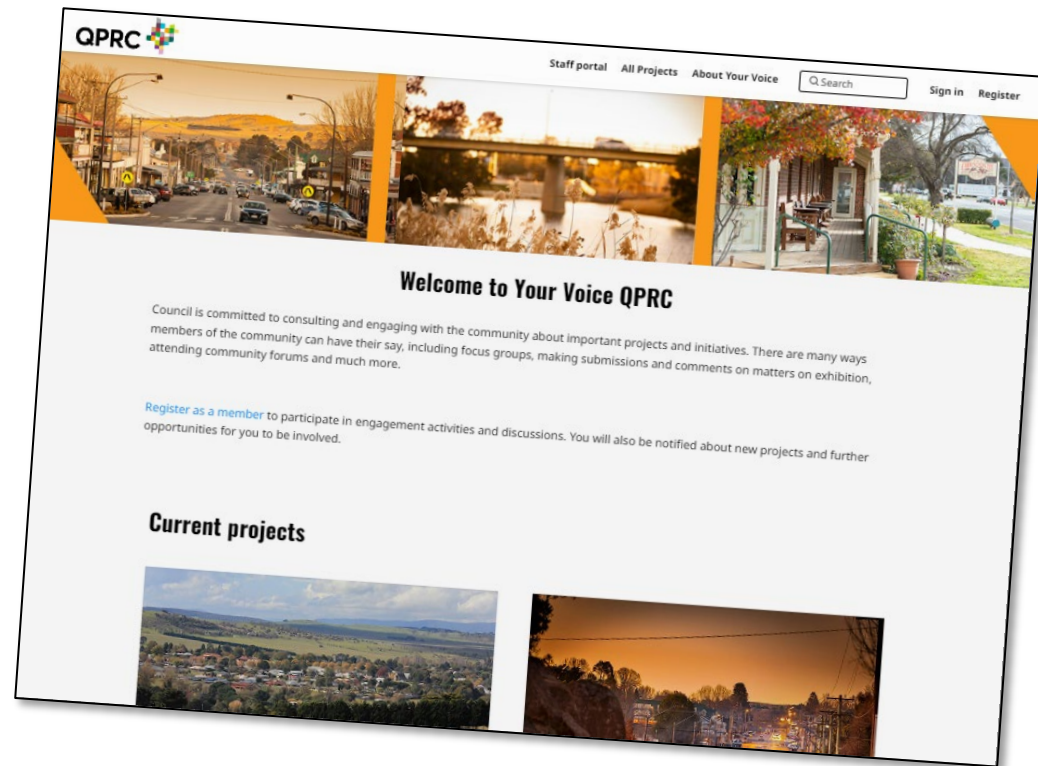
QPRC

Staff portal All Projects About Your Voice Search Sign in Register

Welcome to Your Voice QPRC

Council is committed to consulting and engaging with the community about important projects and initiatives. There are many ways members of the community can have their say, including focus groups, making submissions and comments on matters on exhibition, attending community forums and much more.

Register as a member to participate in engagement activities and discussions. You will also be notified about new projects and further opportunities for you to be involved.

Current projects